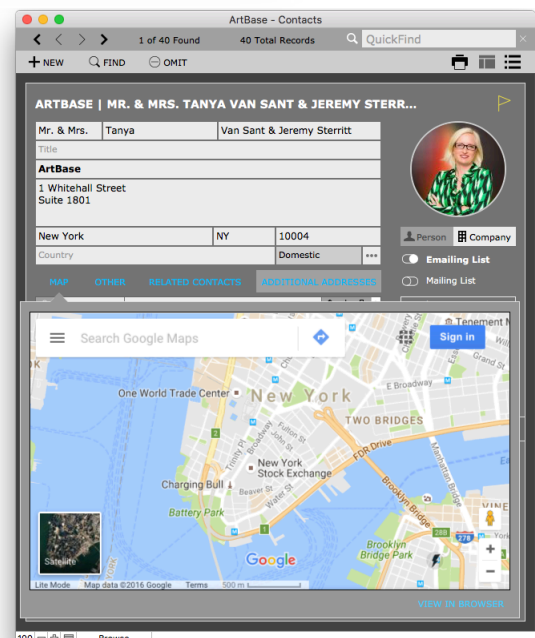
ArtBase - Contacts

1 of 40 Found 40 Total Records QuickFind

+ NEW FIND OMIT

ARTBASE | MR. & MRS. TANYA VAN SANT & JEREMY STERR...

| Mr. & Mrs. | Tanya | Van Sant & Jeremy Sterritt |
|---|---|---|

Title

ArtBase

1 Whitehall Street
Suite 1801

| New York | NY | 10004 |
|---|---|---|

Country Domestic •••

Person Company

Emailing List

Mailing List

MAP OTHER RELATED CONTACTS ADDITIONAL ADDRESSES

Search Google Maps

Sign in

Tenement M

E Broadway

One World Trade Center

New York

TWO BRIDGES

FDR Drive

Fulton St

Broadway

Trinity Pl

New York Stock Exchange

Charging Bull

Beaver St

Water St

Battery Park

Brooklyn Bridge

Manhattan Bridge

VINE

Brooklyn Bridge Park

278

Satellite

Google

Lite Mode Map data ©2016 Google Terms 500 m

VIEW IN BROWSER

100 Browse